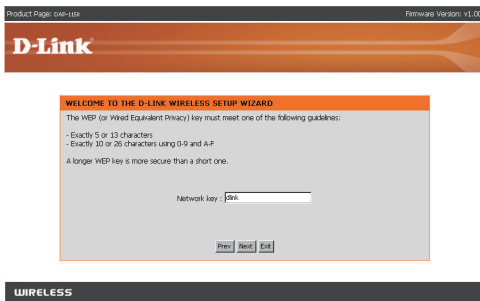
Product Page: DAP-1150

Firmware Version: v1.00

D-Link

WELCOME TO THE D-LINK WIRELESS SETUP WIZARD

The WEP (or Wired Equivalent Privacy) key must meet one of the following guidelines:

- Exactly 5 or 13 characters
- Exactly 10 or 26 characters using 0-9 and A-F

A longer WEP key is more secure than a short one.

Network key : dlink

Prev Next Exit

WIRELESS